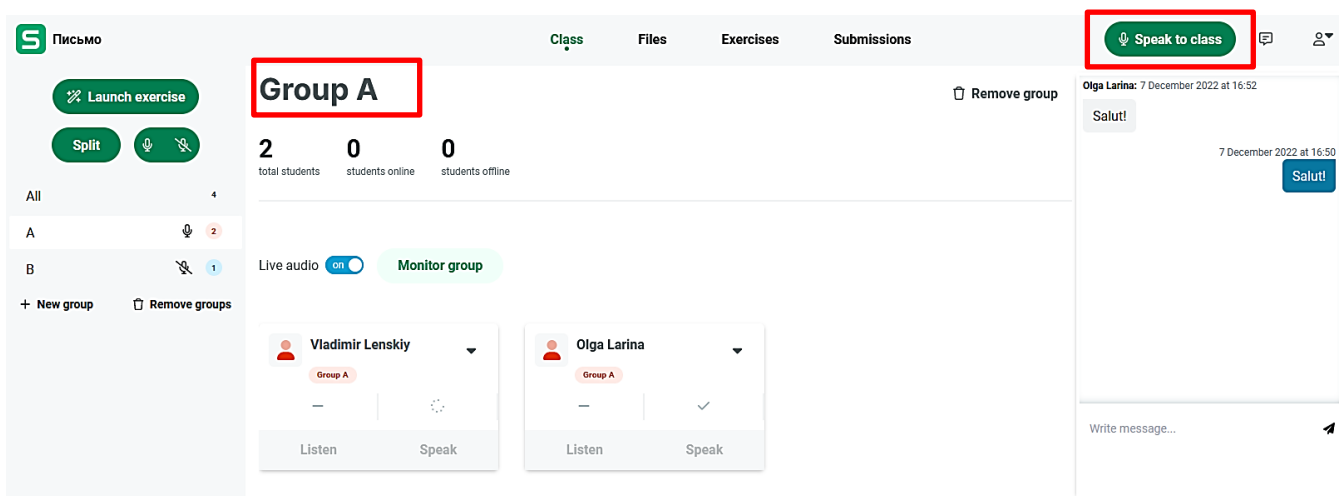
S Письмо

Class Files Exercises Submissions

Speak to class

Launch exercise

Split

All 4

A 2

B 1

+ New group Remove groups

Group A

Remove group

2 total students

0 students online

0 students offline

Live audio on

Monitor group

Vladimir Lenskiy
Group A
—
Listen Speak

Olga Larina
Group A
—
Listen Speak

Olga Larina: 7 December 2022 at 16:52

Salut!

7 December 2022 at 16:50

Salut!

Write message...